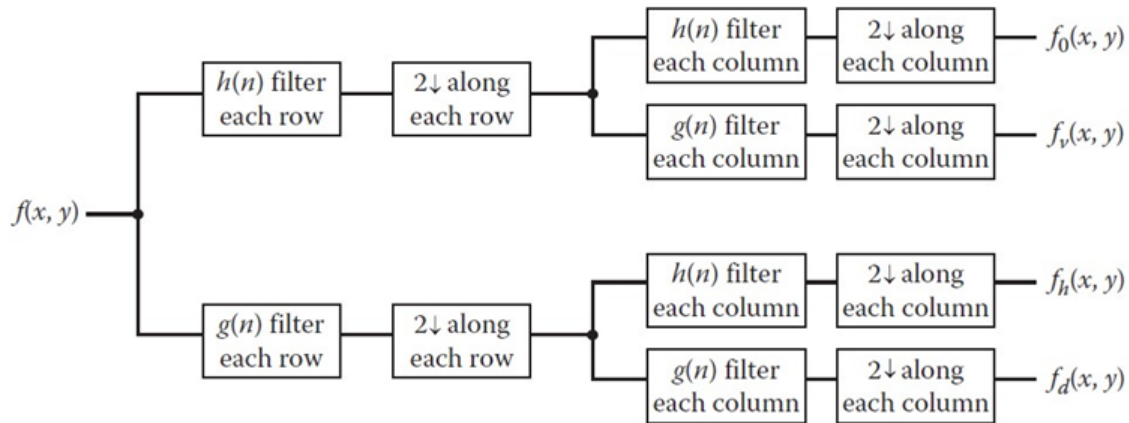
$f(x, y)$

$h(n)$ filter each row

2↓ along each row

$h(n)$ filter each column

2↓ along each column

$f_0(x, y)$

$g(n)$ filter each column

2↓ along each column

$f_v(x, y)$

$g(n)$ filter each row

2↓ along each row

$h(n)$ filter each column

2↓ along each column

$f_h(x, y)$

$g(n)$ filter each column

2↓ along each column

$f_d(x, y)$